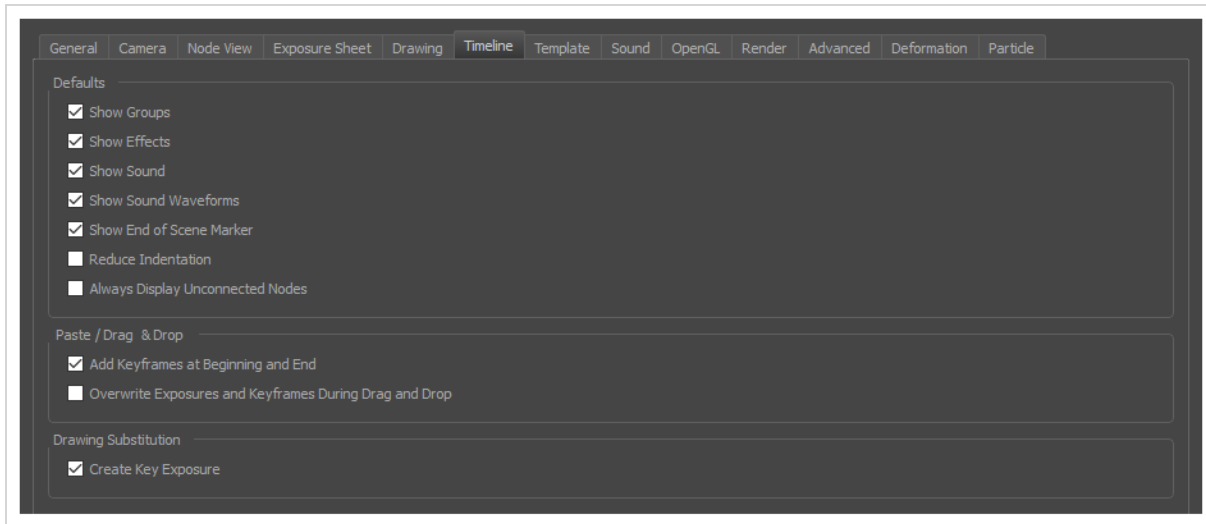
General | Camera | Node View | Exposure Sheet | Drawing | Timeline | Template | Sound | OpenGL | Render | Advanced | Deformation | Particle

Defaults

Show Groups

Show Effects

Show Sound

Show Sound Waveforms

Show End of Scene Marker

Reduce Indentation

Always Display Unconnected Nodes

Paste / Drag & Drop

Add Keyframes at Beginning and End

Overwrite Exposures and Keyframes During Drag and Drop

Drawing Substitution

Create Key Exposure